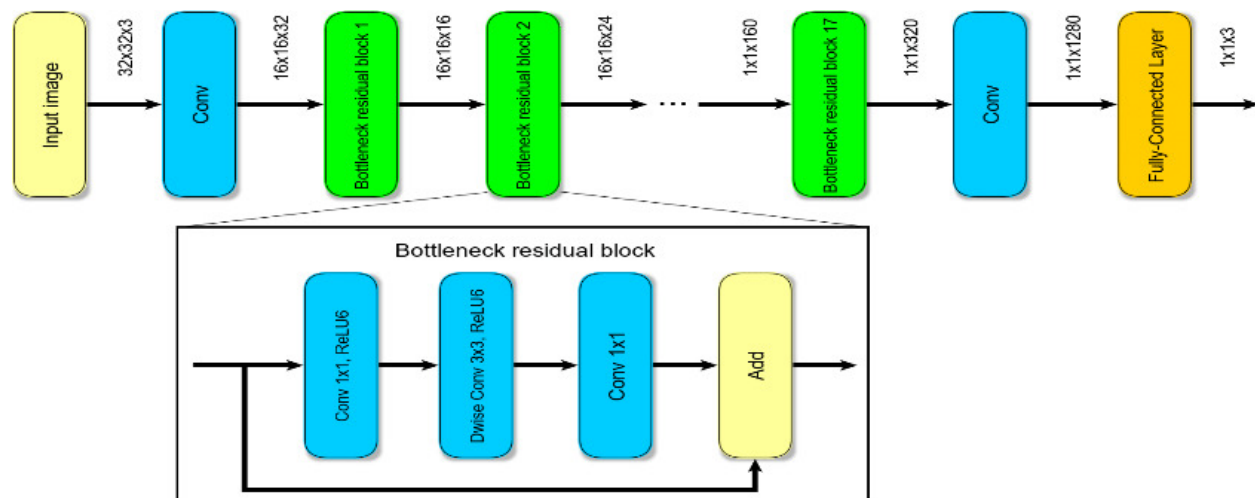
Input image

32x32x3

Conv

16x16x32

Bottleneck residual block 1

16x16x16

Bottleneck residual block 2

16x16x24

...

1x1x160

Bottleneck residual block 17

1x1x320

Conv

1x1x1280

Fully-Connected Layer

1x1x3

Bottleneck residual block

Conv 1x1, ReLU6

Dwise Conv 3x3, ReLU6

Conv 1x1

Add